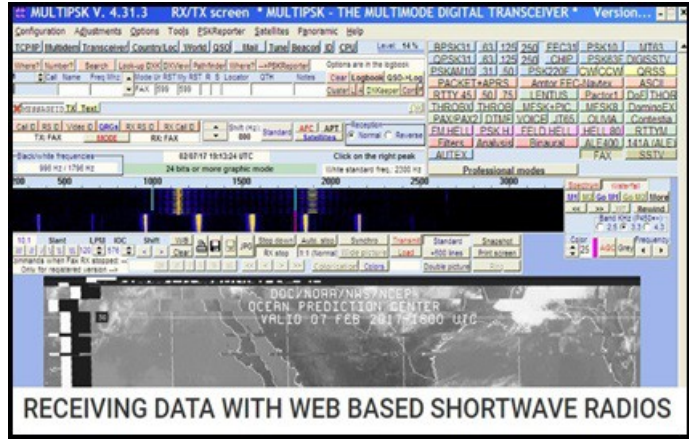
MULTIPSK V. 4.31.3 RX/TX screen * MULTIPSK - THE MULTIMODE DIGITAL TRANSCEIVER * Version...

Configuration Adjustments Options Tools PSKReporter Satellites Panoramic Help

TCPIP Multidem Transceiver Country/Loc World QSO Mail Tune Beacon ID CPU Level: 14 %

BPSK31 63 125 250 FEC31 PSK10 MT63
QPSK31 63 125 250 CHIP PSK63F DIGISSTV
PSKAM10 31 50 PSK220F CWCCW QRSS
PACKET+APRS Amtor FEC Alis Am ASCII
RTTY 45 50 75 LENTUS Pactor1 DoEI THOR
THROBX THROB MFSK+PIC MFSK8 DominoEX
PAX/PAX2 DTMF VOICE JT65 OLIVIA Contestia
FM HELL PSK H FELD HELL HELL 80 RTTYM
Filters Analysis Binaural ALE400 141A (ALE)
AUTEX FAX SSTV
Professional modes

Where? Number? Search Look-up DXK DXView Pathfinder Where? -->PSKReporter Options are in the logbook
Call Name Freq Mhz Mode Rx RST Rx RST R S Locator QTH Notes Clear Logbook QSO->Log
FAX 599 599 Cluster DXKeeper Conf

MESSAGES TX Text

Call D RX S D Video D QRGs RX RS D RX Call D
TX: FAX MODE RX: FAX
Shift (Hz) 800 Standard AFC Satellites APT
Reception Normal Reverse

Black/white frequencies 990 Hz / 1790 Hz
02/07/17 15:13:24 UTC
24 bits or more graphic mode
Click on the right peak
White standard freq.: 2300 Hz

200 500 1000 1500 2000 2500 3000

Spectrum Waterfall
Band KHz (Fs/32k)

10.1 Slant LPM IOC Shift W/B Clear
Stop down Auto stop Synchro Transmit Standard Snapshot
RX stop 0.1 (Normal) Slide picture Load +500 lines Print screen
Commands when Fax RX stopped:
Only for registered version
Colorization Colors Double picture
Color 25 AGC Grey Frequency

DOC/NOAA/NWS/NCEP
OCEAN PREDICTION CENTER
VALID 07 FEB 2017 1800 UTC

RECEIVING DATA WITH WEB BASED SHORTWAVE RADIOS